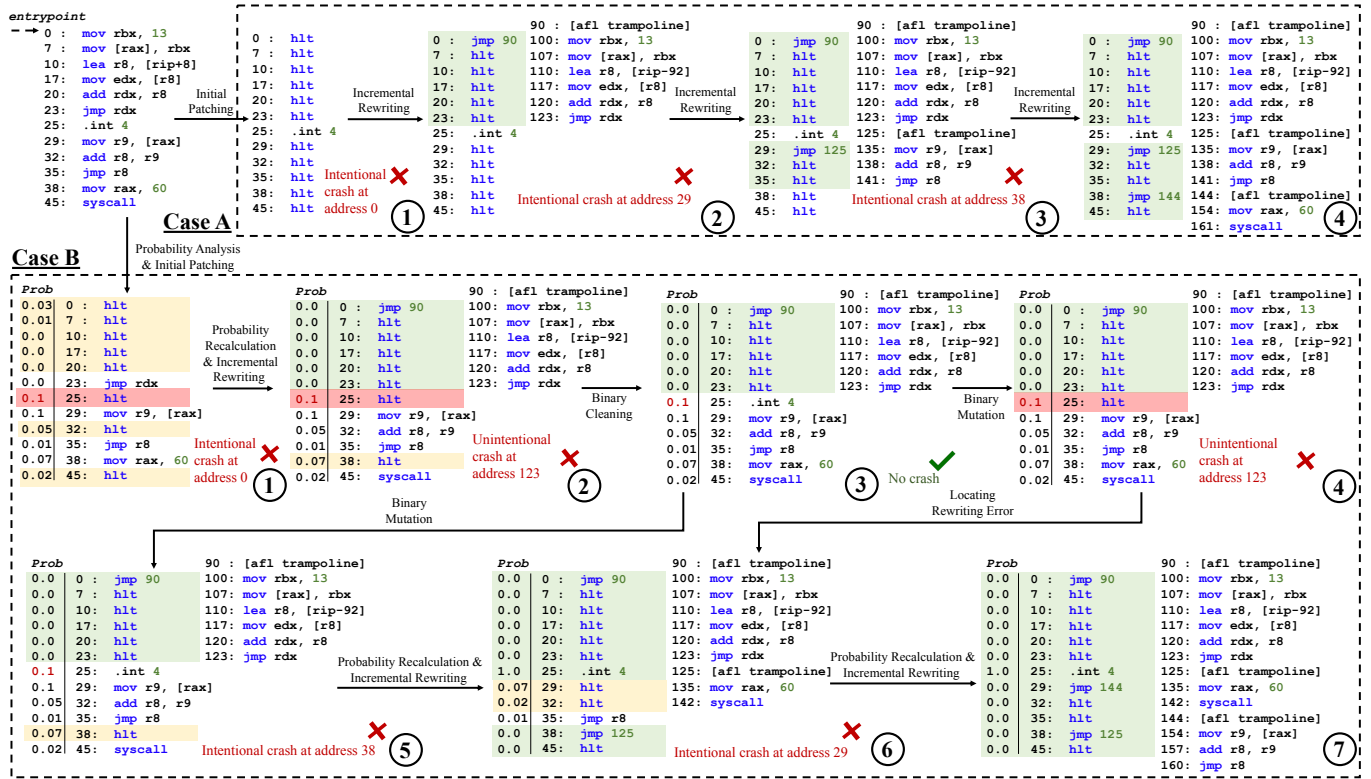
entrypoint
0 : mov rbx, 13
7 : mov [rax], rbx
10: lea r8, [rip+8]
17: mov edx, [r8]
20: add rdx, r8
23: jmp rdx
25: .int 4
29: mov r9, [rax]
32: add r8, r9
35: jmp r8
38: mov rax, 60
45: syscall

Initial Patching

0 : hlt
7 : hlt
10: hlt
17: hlt
20: hlt
23: hlt
25: .int 4
29: hlt
32: hlt
35: hlt
38: hlt
45: hlt

Intentional crash at address 0
1

Incremental Rewriting

0 : jmp 90
7 : hlt
10: hlt
17: hlt
20: hlt
23: hlt
25: .int 4
29: hlt
32: hlt
35: hlt
38: hlt
45: hlt

90 : [afl trampoline]
100: mov rbx, 13
107: mov [rax], rbx
110: lea r8, [rip-92]
117: mov edx, [r8]
120: add rdx, r8
123: jmp rdx

Intentional crash at address 29
2

Incremental Rewriting

0 : jmp 90
7 : hlt
10: hlt
17: hlt
20: hlt
23: hlt
25: .int 4
29: jmp 125
32: hlt
35: hlt
38: hlt
45: hlt

90 : [afl trampoline]
100: mov rbx, 13
107: mov [rax], rbx
110: lea r8, [rip-92]
117: mov edx, [r8]
120: add rdx, r8
123: jmp rdx
125: [afl trampoline]
135: mov r9, [rax]
138: add r8, r9
141: jmp r8

Intentional crash at address 38
3

Incremental Rewriting

0 : jmp 90
7 : hlt
10: hlt
17: hlt
20: hlt
23: hlt
25: .int 4
29: jmp 125
32: hlt
35: hlt
38: jmp 144
45: hlt

90 : [afl trampoline]
100: mov rbx, 13
107: mov [rax], rbx
110: lea r8, [rip-92]
117: mov edx, [r8]
120: add rdx, r8
123: jmp rdx
125: [afl trampoline]
135: mov r9, [rax]
138: add r8, r9
141: jmp r8
144: [afl trampoline]
154: mov rax, 60
161: syscall
4

Case A

Probability Analysis & Initial Patching

Case B

| Prob | |
|---|---|
| 0.03 | 0 : hlt |
| 0.01 | 7 : hlt |
| 0.0 | 10: hlt |
| 0.0 | 17: hlt |
| 0.0 | 20: hlt |
| 0.0 | 23: jmp rdx |
| 0.1 | 25: hlt |
| 0.1 | 29: mov r9, [rax] |
| 0.05 | 32: hlt |
| 0.01 | 35: jmp r8 |
| 0.07 | 38: mov rax, 60 |
| 0.02 | 45: hlt |

Intentional crash at address 0
1

Probability Recalculation & Incremental Rewriting

| Prob | |
|---|---|
| 0.0 | 0 : jmp 90 |
| 0.0 | 7 : hlt |
| 0.0 | 10: hlt |
| 0.0 | 17: hlt |
| 0.0 | 20: hlt |
| 0.0 | 23: hlt |
| 0.1 | 25: hlt |
| 0.1 | 29: mov r9, [rax] |
| 0.05 | 32: add r8, r9 |
| 0.01 | 35: jmp r8 |
| 0.07 | 38: hlt |
| 0.02 | 45: syscall |

90 : [afl trampoline]
100: mov rbx, 13
107: mov [rax], rbx
110: lea r8, [rip-92]
117: mov edx, [r8]
120: add rdx, r8
123: jmp rdx

Unintentional crash at address 123
2

Binary Cleaning

| Prob | |
|---|---|
| 0.0 | 0 : jmp 90 |
| 0.0 | 7 : hlt |
| 0.0 | 10: hlt |
| 0.0 | 17: hlt |
| 0.0 | 20: hlt |
| 0.0 | 23: hlt |
| 0.1 | 25: .int 4 |
| 0.1 | 29: mov r9, [rax] |
| 0.05 | 32: add r8, r9 |
| 0.01 | 35: jmp r8 |
| 0.07 | 38: mov rax, 60 |
| 0.02 | 45: syscall |

90 : [afl trampoline]
100: mov rbx, 13
107: mov [rax], rbx
110: lea r8, [rip-92]
117: mov edx, [r8]
120: add rdx, r8
123: jmp rdx

No crash
3

Binary Mutation

| Prob | |
|---|---|
| 0.0 | 0 : jmp 90 |
| 0.0 | 7 : hlt |
| 0.0 | 10: hlt |
| 0.0 | 17: hlt |
| 0.0 | 20: hlt |
| 0.0 | 23: hlt |
| 0.1 | 25: hlt |
| 0.1 | 29: mov r9, [rax] |
| 0.05 | 32: add r8, r9 |
| 0.01 | 35: jmp r8 |
| 0.07 | 38: mov rax, 60 |
| 0.02 | 45: syscall |

90 : [afl trampoline]
100: mov rbx, 13
107: mov [rax], rbx
110: lea r8, [rip-92]
117: mov edx, [r8]
120: add rdx, r8
123: jmp rdx

Unintentional crash at address 123
4

Binary Mutation

Locating Rewriting Error

| Prob | |
|---|---|
| 0.0 | 0 : jmp 90 |
| 0.0 | 7 : hlt |
| 0.0 | 10: hlt |
| 0.0 | 17: hlt |
| 0.0 | 20: hlt |
| 0.0 | 23: hlt |
| 0.1 | 25: .int 4 |
| 0.1 | 29: mov r9, [rax] |
| 0.05 | 32: add r8, r9 |
| 0.01 | 35: jmp r8 |
| 0.07 | 38: hlt |
| 0.02 | 45: syscall |

90 : [afl trampoline]
100: mov rbx, 13
107: mov [rax], rbx
110: lea r8, [rip-92]
117: mov edx, [r8]
120: add rdx, r8
123: jmp rdx

Intentional crash at address 38
5

Probability Recalculation & Incremental Rewriting

| Prob | |
|---|---|
| 0.0 | 0 : jmp 90 |
| 0.0 | 7 : hlt |
| 0.0 | 10: hlt |
| 0.0 | 17: hlt |
| 0.0 | 20: hlt |
| 0.0 | 23: hlt |
| 1.0 | 25: .int 4 |
| 0.07 | 29: hlt |
| 0.02 | 32: hlt |
| 0.01 | 35: jmp r8 |
| 0.0 | 38: jmp 125 |
| 0.0 | 45: hlt |

90 : [afl trampoline]
100: mov rbx, 13
107: mov [rax], rbx
110: lea r8, [rip-92]
117: mov edx, [r8]
120: add rdx, r8
123: jmp rdx
125: [afl trampoline]
135: mov rax, 60
142: syscall

Intentional crash at address 29
6

Probability Recalculation & Incremental Rewriting

| Prob | |
|---|---|
| 0.0 | 0 : jmp 90 |
| 0.0 | 7 : hlt |
| 0.0 | 10: hlt |
| 0.0 | 17: hlt |
| 0.0 | 20: hlt |
| 0.0 | 23: hlt |
| 1.0 | 25: .int 4 |
| 0.0 | 29: jmp 144 |
| 0.0 | 32: hlt |
| 0.0 | 35: hlt |
| 0.0 | 38: jmp 125 |
| 0.0 | 45: hlt |

90 : [afl trampoline]
100: mov rbx, 13
107: mov [rax], rbx
110: lea r8, [rip-92]
117: mov edx, [r8]
120: add rdx, r8
123: jmp rdx
125: [afl trampoline]
135: mov rax, 60
142: syscall
144: [afl trampoline]
154: mov r9, [rax]
157: add r8, r9
160: jmp r8
7